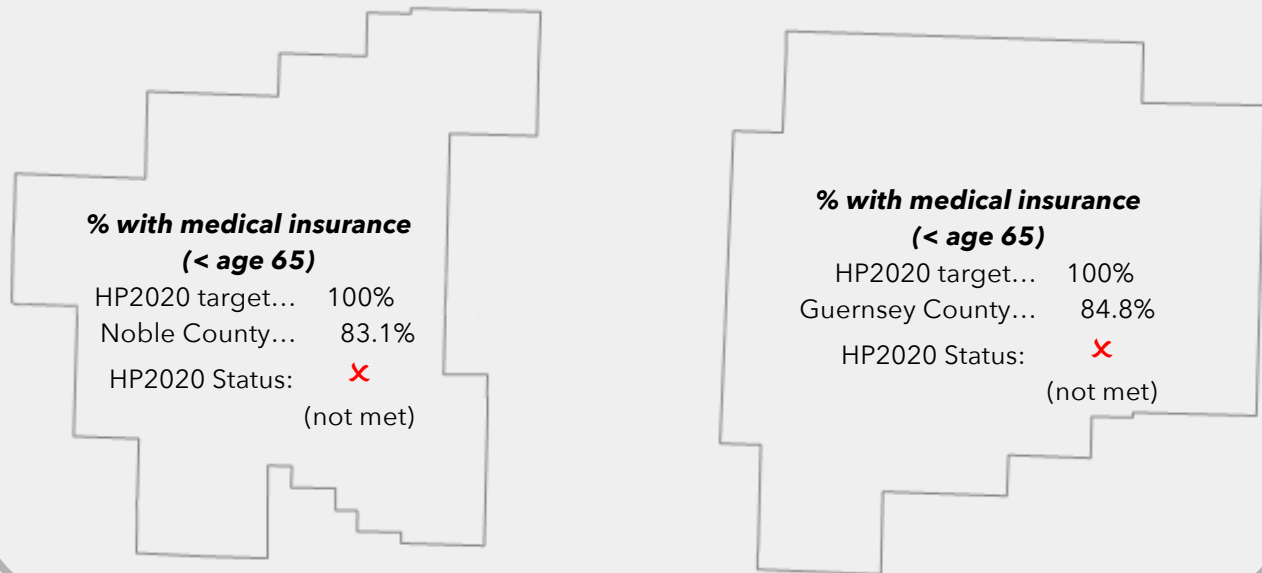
**% with medical insurance (< age 65)**

HP2020 target… 100%

Noble County… 83.1%

HP2020 Status: ✕ (not met)

**% with medical insurance (< age 65)**

HP2020 target… 100%

Guernsey County… 84.8%

HP2020 Status: ✕ (not met)